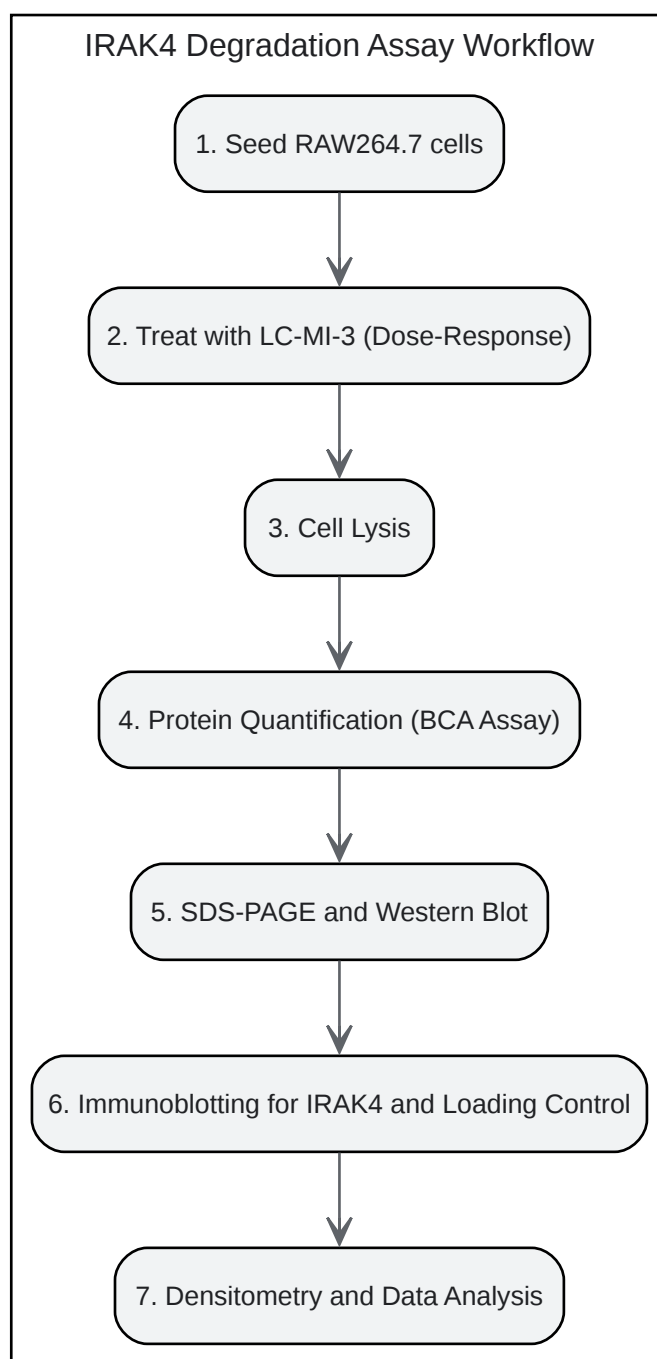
IRAK4 Degradation Assay Workflow

1. Seed RAW264.7 cells

2. Treat with LC-MI-3 (Dose-Response)

3. Cell Lysis

4. Protein Quantification (BCA Assay)

5. SDS-PAGE and Western Blot

6. Immunoblotting for IRAK4 and Loading Control

7. Densitometry and Data Analysis